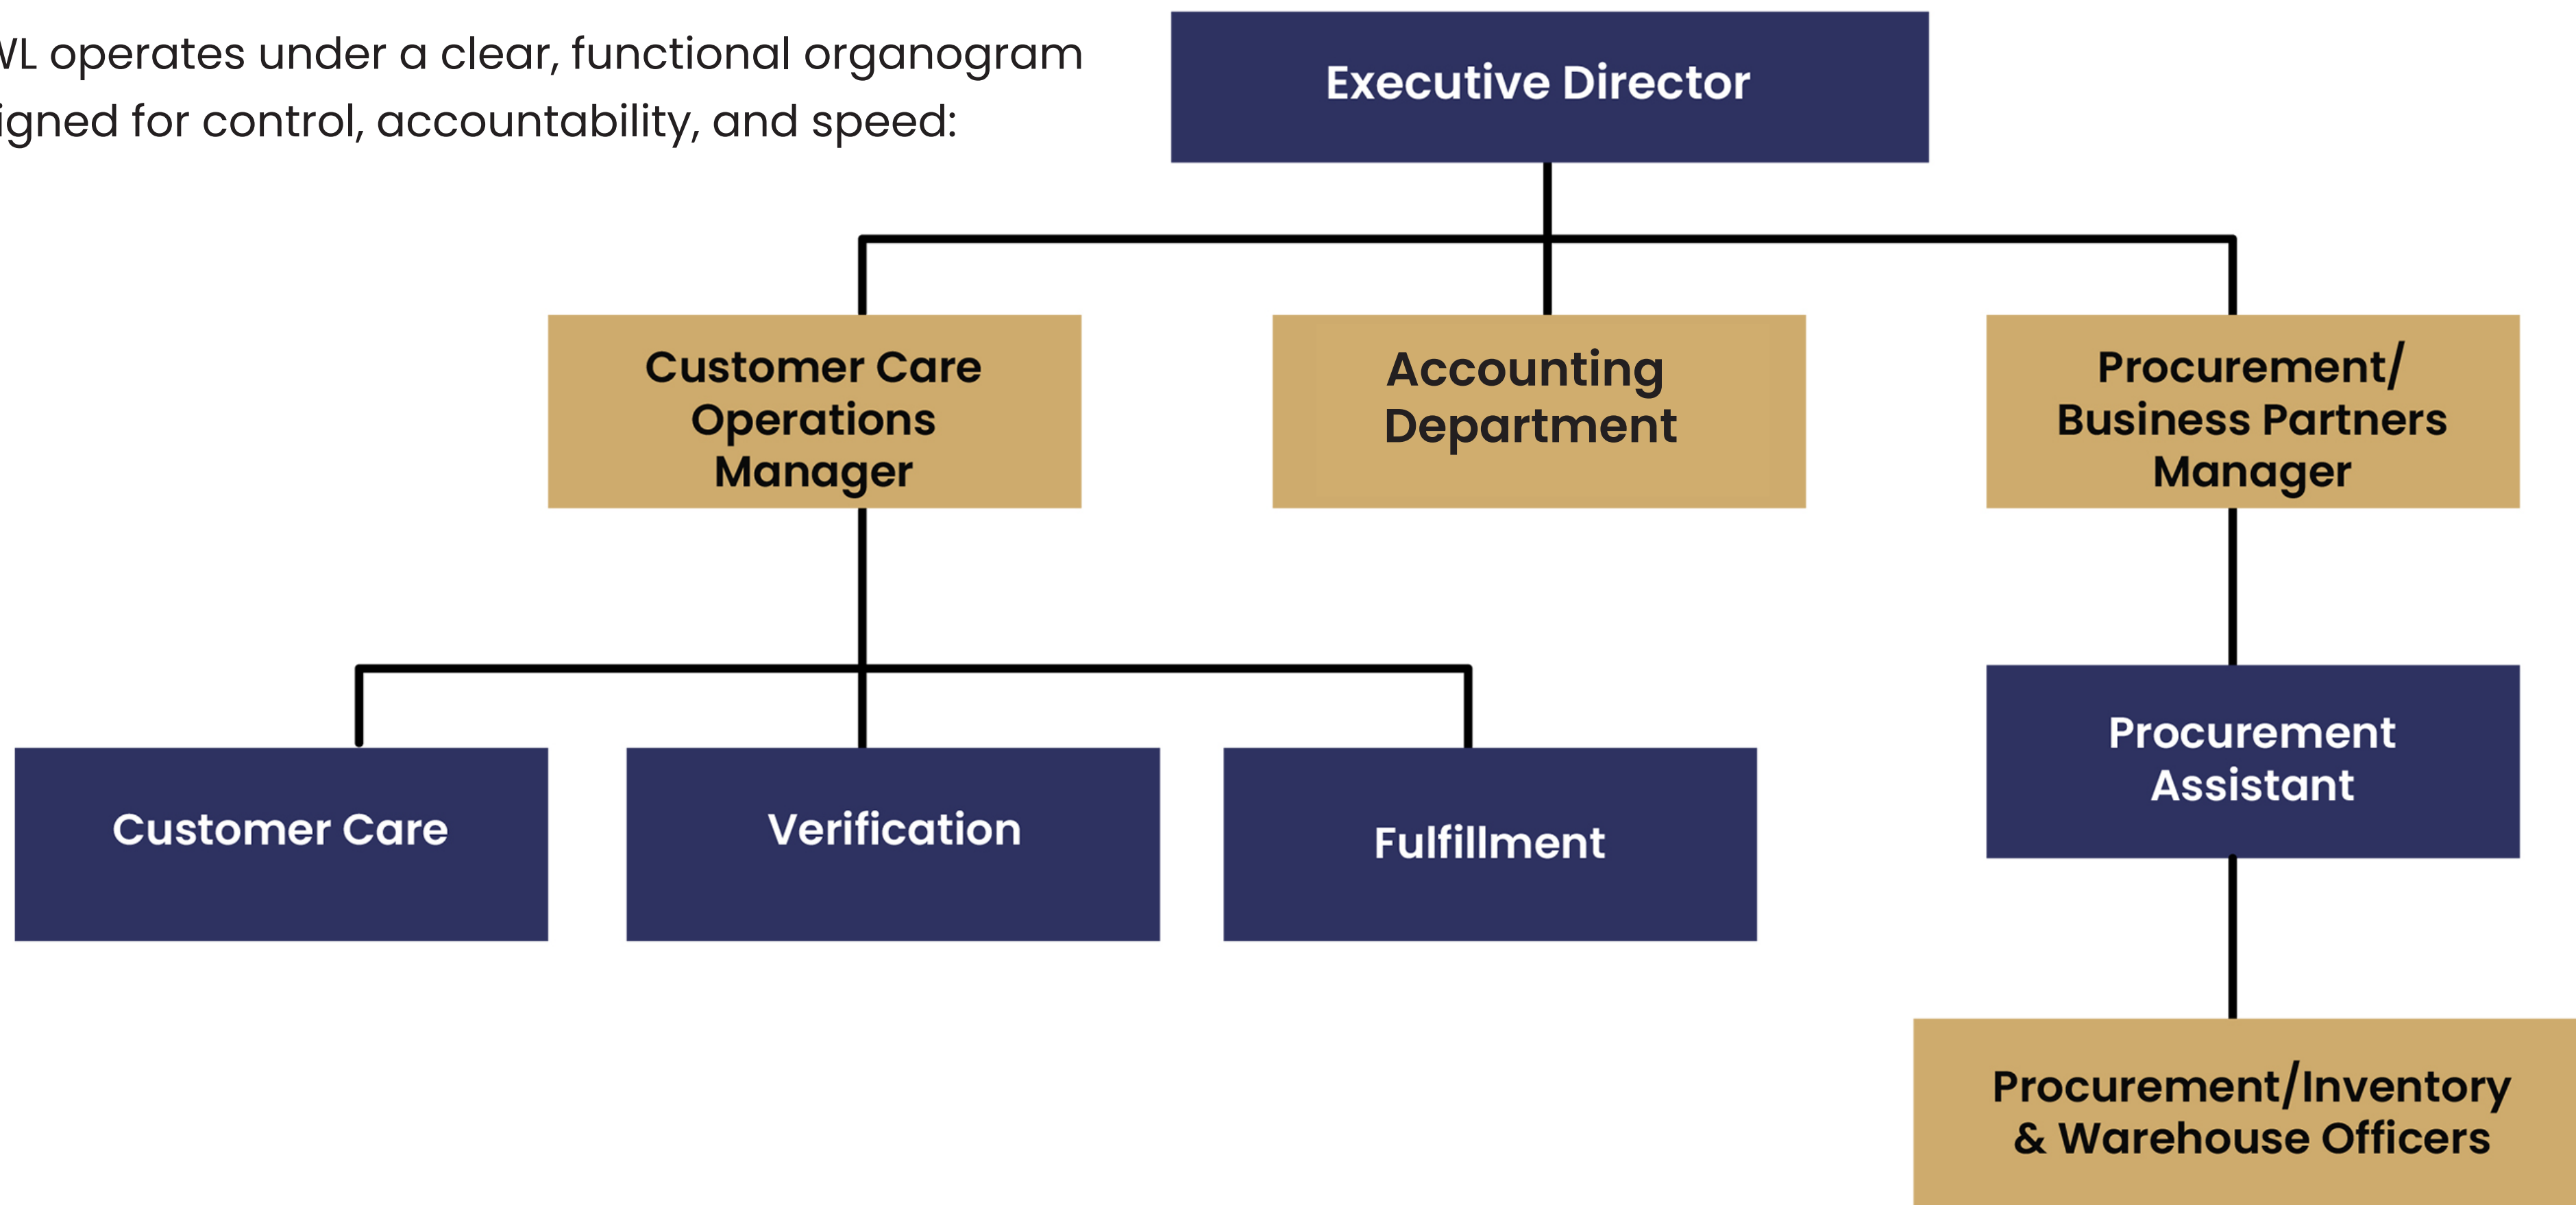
VL operates under a clear, functional organogram igned for control, accountability, and speed:

Executive Director

Customer Care Operations Manager

Accounting Department

Procurement/ Business Partners Manager

Customer Care

Verification

Fulfillment

Procurement Assistant

Procurement/Inventory & Warehouse Officers